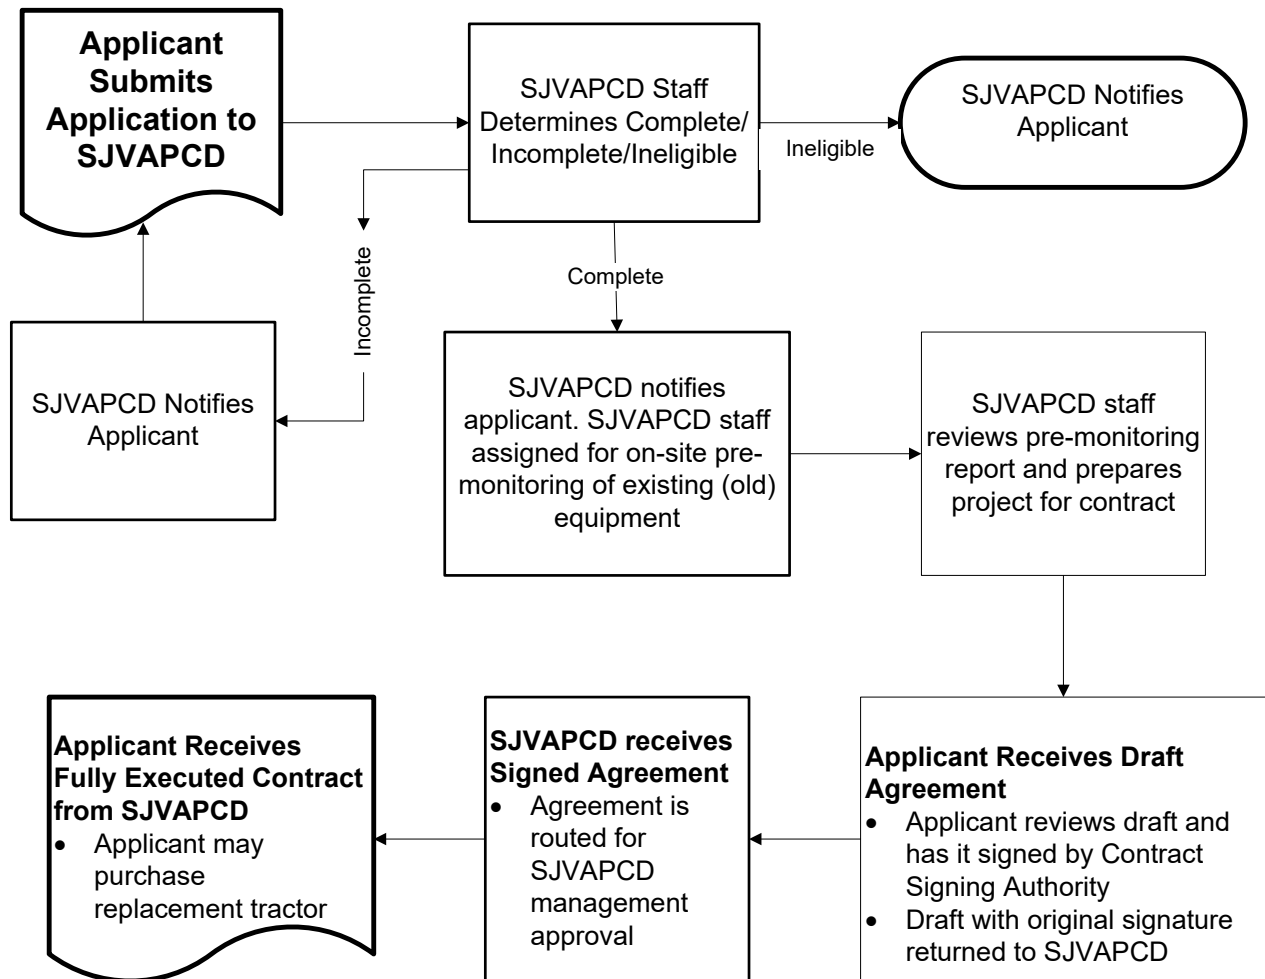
Applicant Submits Application to SJVAPCD

SJVAPCD Staff Determines Complete/ Incomplete/Ineligible

Ineligible

SJVAPCD Notifies Applicant

Incomplete

Complete

SJVAPCD Notifies Applicant

SJVAPCD notifies applicant. SJVAPCD staff assigned for on-site pre-monitoring of existing (old) equipment

SJVAPCD staff reviews pre-monitoring report and prepares project for contract

Applicant Receives Fully Executed Contract from SJVAPCD
• Applicant may purchase replacement tractor

SJVAPCD receives Signed Agreement
• Agreement is routed for SJVAPCD management approval

Applicant Receives Draft Agreement
• Applicant reviews draft and has it signed by Contract Signing Authority
• Draft with original signature returned to SJVAPCD